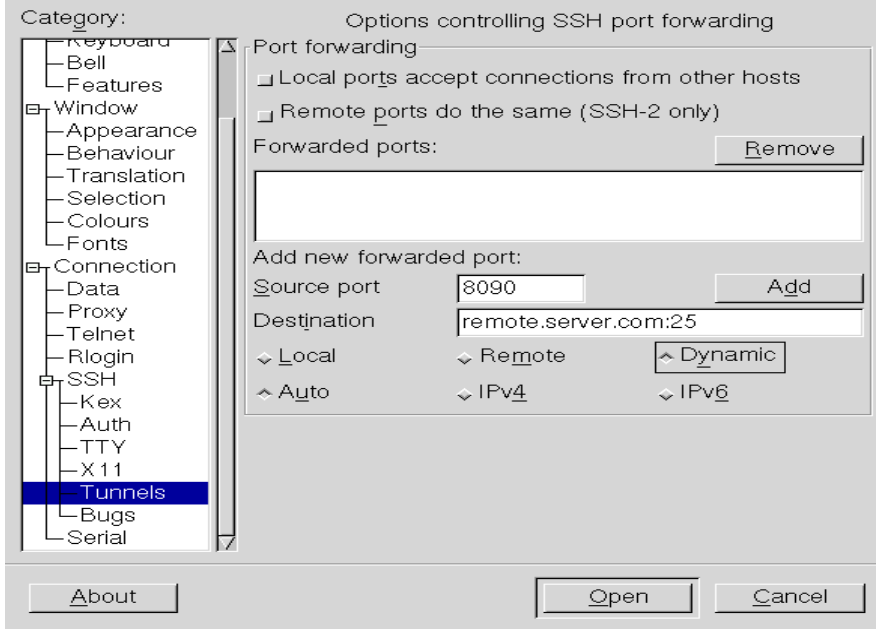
Category:

Keyboard
Bell
Features
Window
Appearance
Behaviour
Translation
Selection
Colours
Fonts
Connection
Data
Proxy
Telnet
Rlogin
SSH
Kex
Auth
TTY
X11
Tunnels
Bugs
Serial

Options controlling SSH port forwarding

Port forwarding

Local ports accept connections from other hosts

Remote ports do the same (SSH-2 only)

Forwarded ports:

Remove

Add new forwarded port:

Source port 8090

Add

Destination remote.server.com:25

Local Remote Dynamic

Auto IPv4 IPv6

About

Open

Cancel